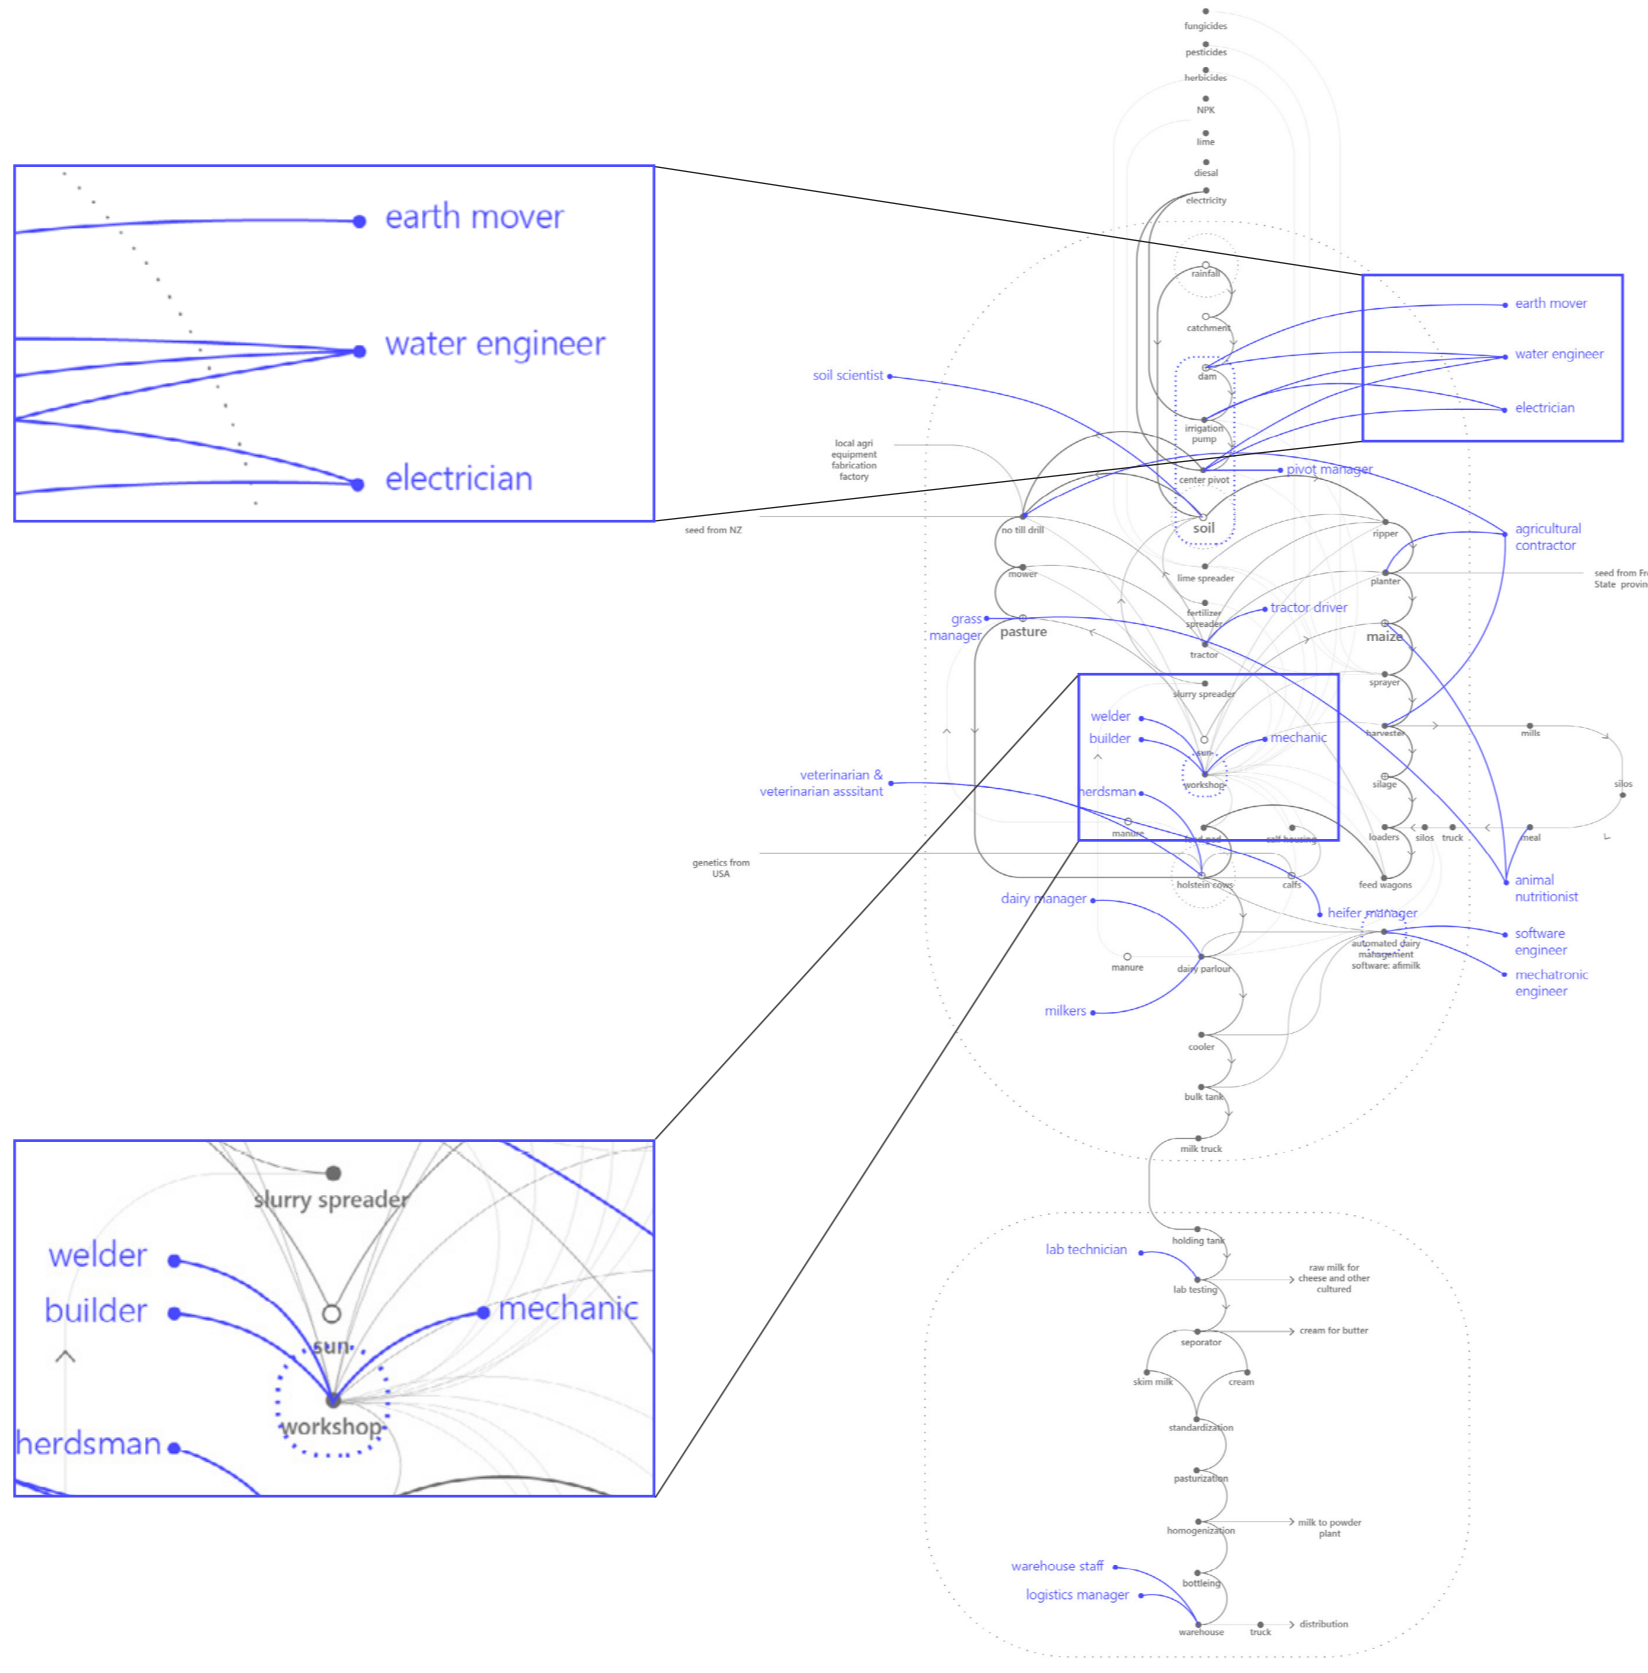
earth mover
water engineer
electrician

fungicides
pesticides
herbicides
NPK
lime
diesel
electricity
rainfall
catchment
dam
irrigation pump
center pivot
soil
earth mover
water engineer
electrician
soil scientist
local agri equipment fabrication factory
pivot manager
seed from NZ
no till drill
ripper
agricultural contractor
mower
lime spreader
planter
seed from Fr State provin
grass manager
pasture
fertilizer spreader
tractor driver
maize
tractor
slurry spreader
sprayer
welder
builder
mechanic
sun
harvester
mills
workshop
veterinarian & veterinarian assistant
herdsman
silage
silos
manure
calf housing
loaders
silos
truck
meal
genetics from USA
holstein cows
calfs
feed wagons
animal nutritionist
dairy manager
heifer manager
automated dairy management software: afimilk
software engineer
mechatronic engineer
manure
dairy parlour
milkers
cooler
bulk tank
milk truck
holding tank
lab technician
lab testing
raw milk for cheese and other cultured
seporator
cream for butter
skim milk
cream
standardization
pasturization
homogenization
milk to powder plant
warehouse staff
bottleing
logistics manager
warehouse
truck
distribution

slurry spreader
welder
builder
mechanic
sun
workshop
herdsman